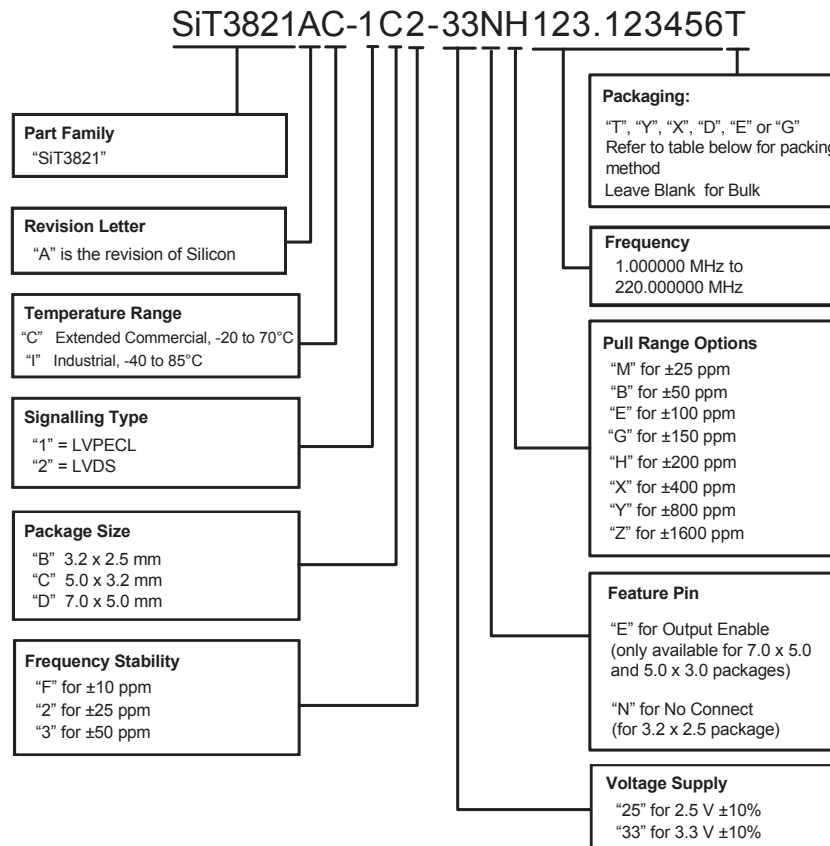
SiT3821AC-1C2-33NH123.123456T

Part Family
"SiT3821"

Revision Letter
"A" is the revision of Silicon

Temperature Range
"C" Extended Commercial, -20 to 70°C
"I" Industrial, -40 to 85°C

Signalling Type
"1" = LVPECL
"2" = LVDS

Package Size
"B" 3.2 x 2.5 mm
"C" 5.0 x 3.2 mm
"D" 7.0 x 5.0 mm

Frequency Stability
"F" for ±10 ppm
"2" for ±25 ppm
"3" for ±50 ppm

Packaging:
"T", "Y", "X", "D", "E" or "G"
Refer to table below for packing
method
Leave Blank for Bulk

Frequency
1.000000 MHz to
220.000000 MHz

Pull Range Options
"M" for ±25 ppm
"B" for ±50 ppm
"E" for ±100 ppm
"G" for ±150 ppm
"H" for ±200 ppm
"X" for ±400 ppm
"Y" for ±800 ppm
"Z" for ±1600 ppm

Feature Pin
"E" for Output Enable
(only available for 7.0 x 5.0
and 5.0 x 3.0 packages)

"N" for No Connect
(for 3.2 x 2.5 package)

Voltage Supply
"25" for 2.5 V ±10%
"33" for 3.3 V ±10%